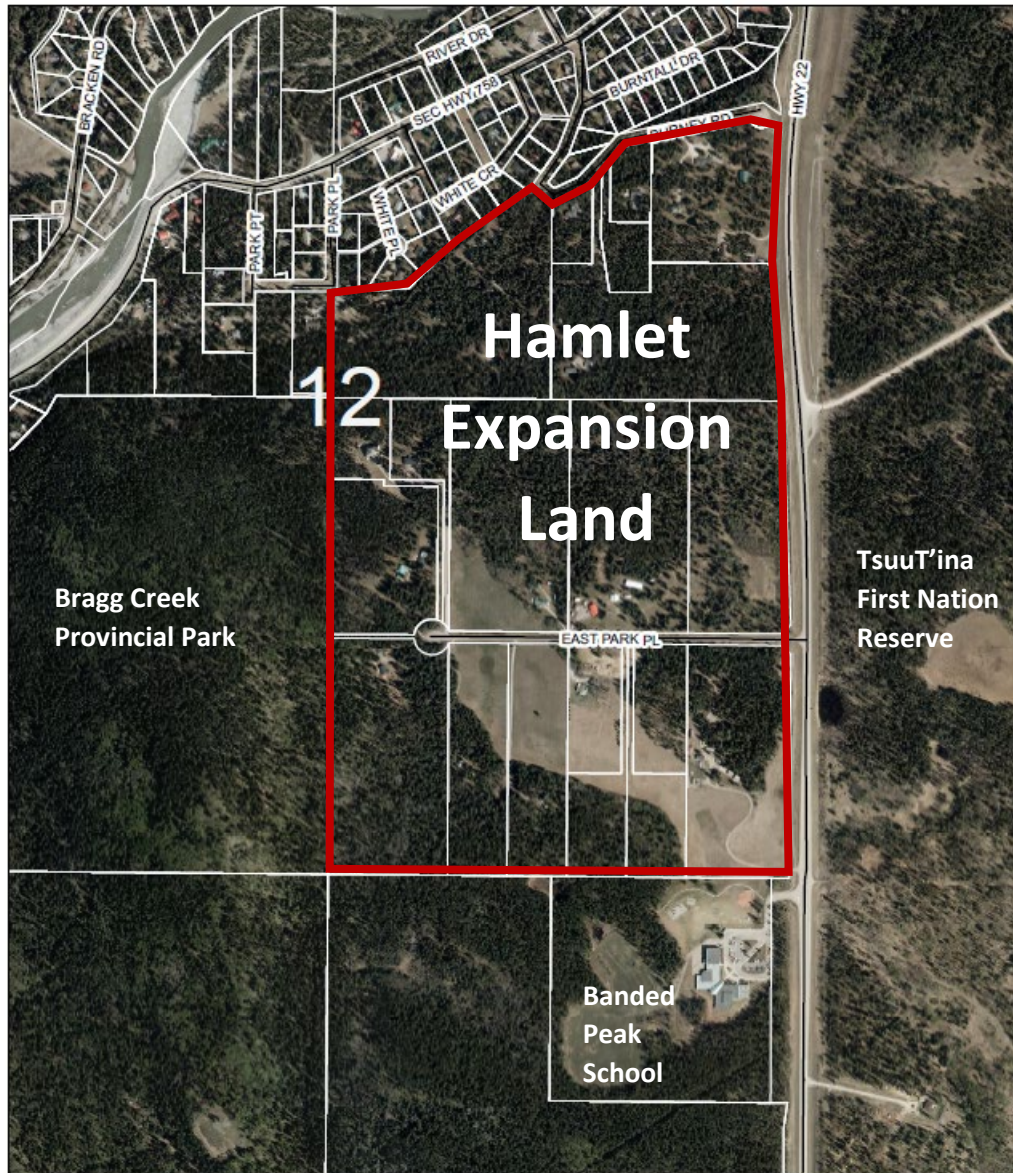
BRACKEN RD
RIVER DR
BURNTALL DR
SEC HWY 758
BURNEY RD
HWY 22
WHITE CR
PARK PT
PARK PL
WHITE PL
12
Hamlet Expansion Land
Bragg Creek Provincial Park
TsuuT'ina First Nation Reserve
EAST PARK PL
Banded Peak School